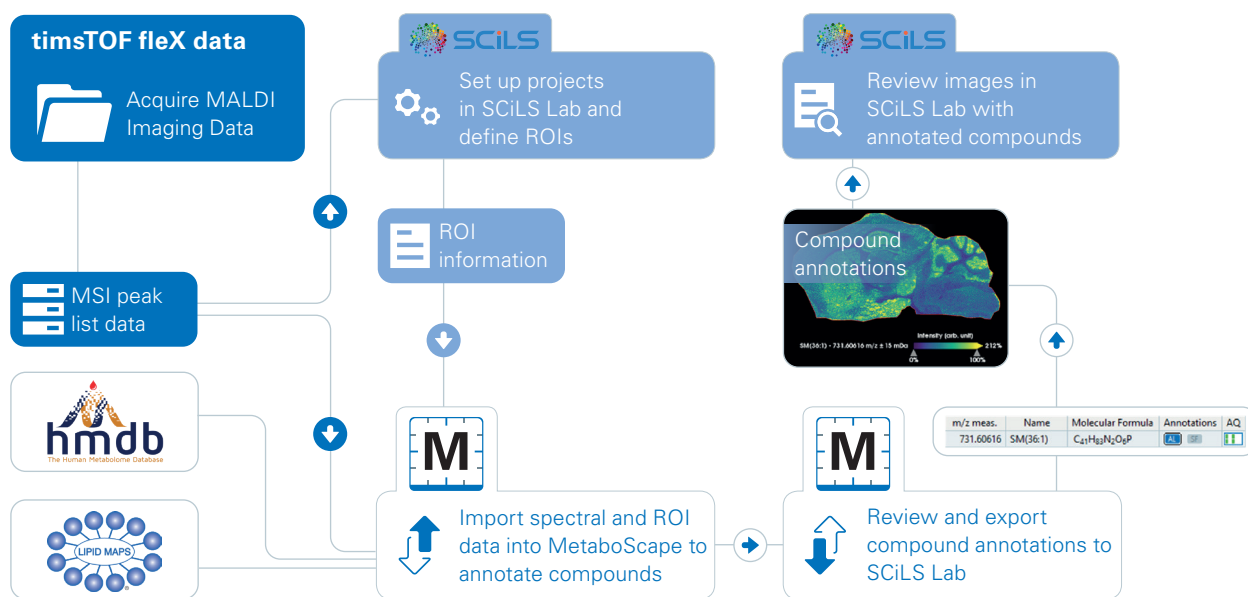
timsTOF fleX data

Acquire MALDI Imaging Data

SCiLS

Set up projects in SCiLS Lab and define ROIs

SCiLS

Review images in SCiLS Lab with annotated compounds

ROI information

Compound annotations

Intensity (arb. unit)

SM(36:1) - 731.60616 m/z ± 15 mDa

212%

0%

100%

MSI peak list data

hmdb
The Human Metabolome Database

| m/z meas. | Name | Molecular Formula | Annotations | AQ |
|---|---|---|---|---|
| 731.60616 | SM(36:1) | $C_{41}H_{83}N_2O_6P$ | | |

M

M

LIPID MAPS

Import spectral and ROI data into MetaboScape to annotate compounds

Review and export compound annotations to SCiLS Lab